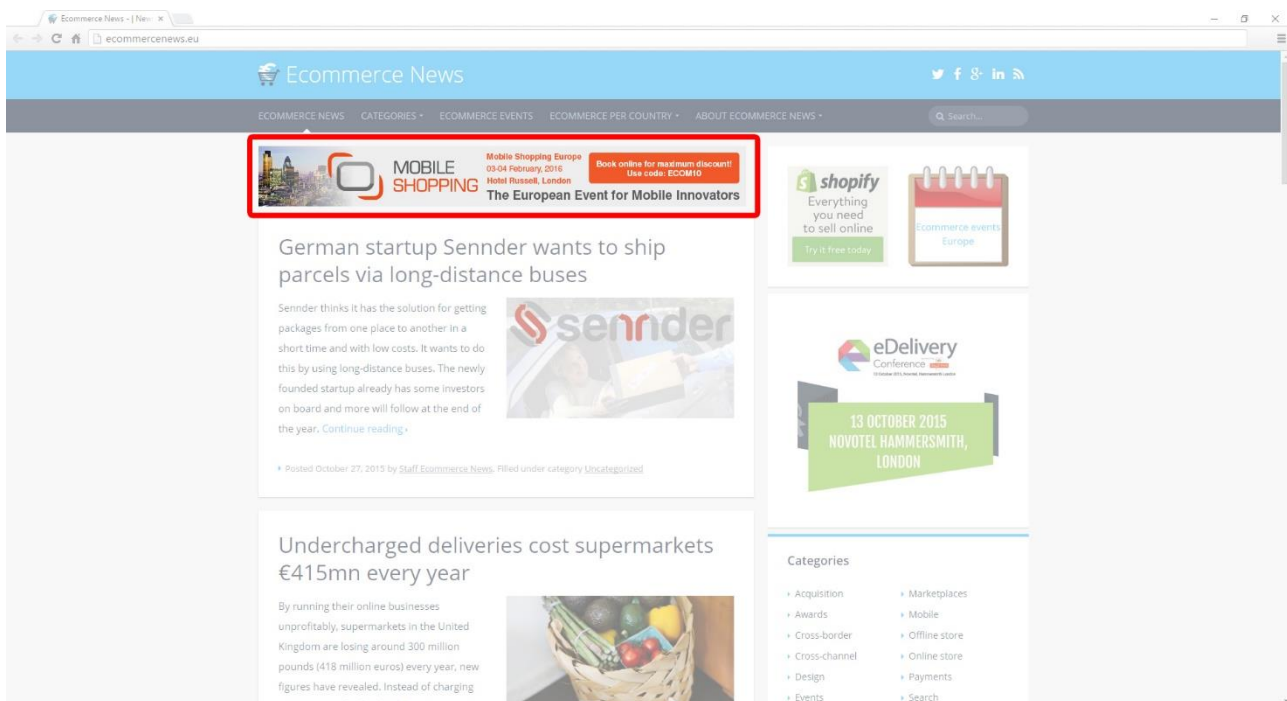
Ecommerce News - | New ×

ecommercenews.eu

Ecommerce News

ECOMMERCE NEWS CATEGORIES ▾ ECOMMERCE EVENTS ECOMMERCE PER COUNTRY ▾ ABOUT ECOMMERCE NEWS ▾

Search...

MOBILE SHOPPING

Mobile Shopping Europe
03-04 February, 2016
Hotel Russell, London

Book online for maximum discount!
Use code: ECOM10

The European Event for Mobile Innovators

shopify
Everything you need to sell online
Try it free today

Ecommerce events Europe

German startup Sennder wants to ship parcels via long-distance buses

Sennder thinks it has the solution for getting packages from one place to another in a short time and with low costs. It wants to do this by using long-distance buses. The newly founded startup already has some investors on board and more will follow at the end of the year. Continue reading ›

sennder

eDelivery Conference

13 OCTOBER 2015
NOVOTEL HAMMERSMITH, LONDON

Posted October 27, 2015 by Staff Ecommerce News, Filled under category Uncategorized

Undercharged deliveries cost supermarkets €415mn every year

By running their online businesses unprofitably, supermarkets in the United Kingdom are losing around 300 million pounds (418 million euros) every year, new figures have revealed. Instead of charging

Categories

Acquisition
Awards
Cross-border
Cross-channel
Design
Events

Marketplaces
Mobile
Offline store
Online store
Payments
Search